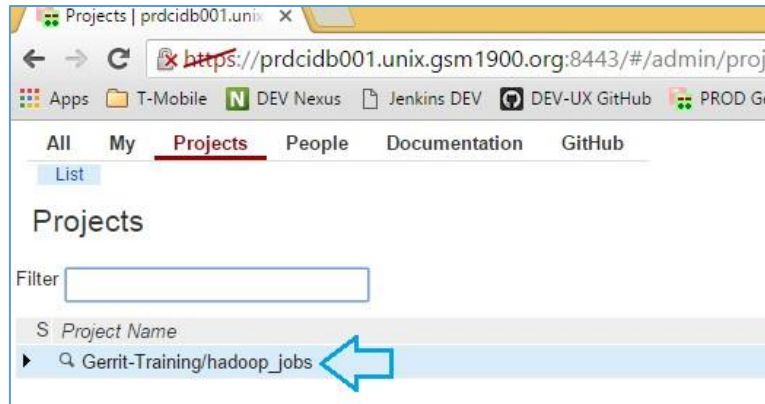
Projects | prdcidb001.unix ×

https://prdcidb001.unix.gsm1900.org:8443/#/admin/proj

Apps T-Mobile DEV Nexus Jenkins DEV DEV-UX GitHub PROD G

All My Projects People Documentation GitHub

List

Projects

Filter

S Project Name

Gerrit-Training/hadoop_jobs